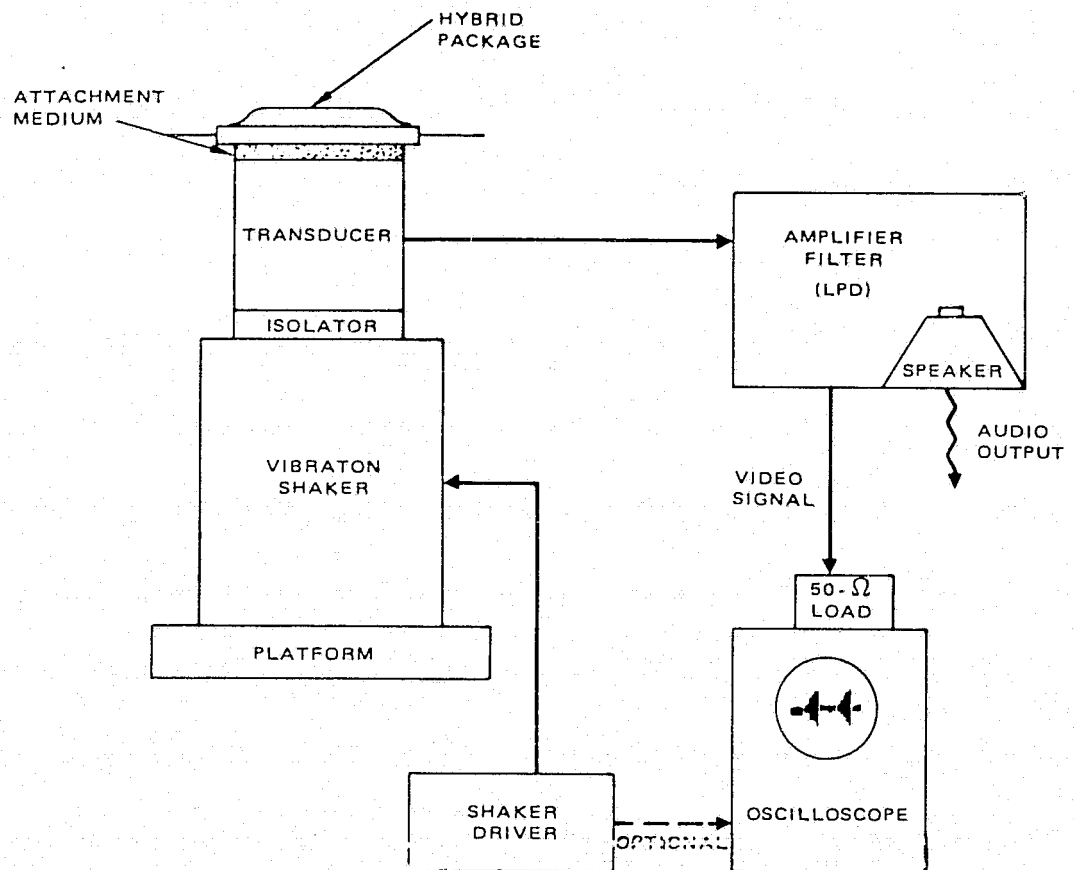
HYBRID PACKAGE

ATTACHMENT MEDIUM

TRANSDUCER

ISOLATOR

VIBRATON SHAKER

PLATFORM

AMPLIFIER FILTER (LPD)

SPEAKER

AUDIO OUTPUT

VIDEO SIGNAL

50-$\Omega$ LOAD

SHAKER DRIVER

OPTIONAL

OSCILLOSCOPE